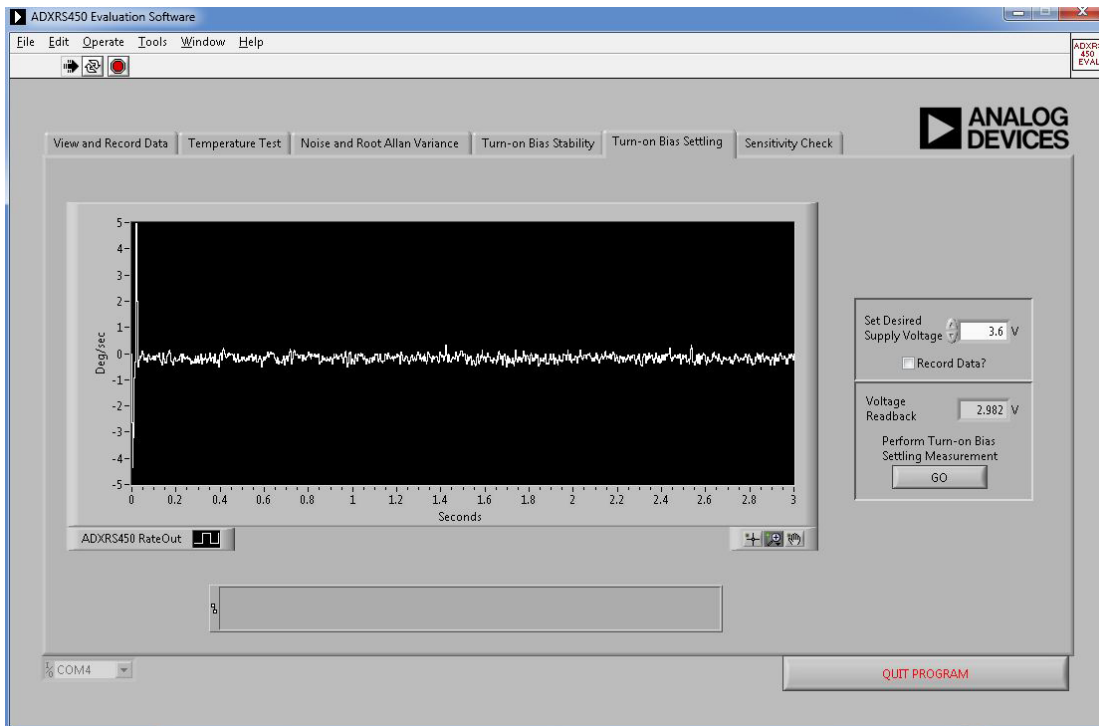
ADXRS450 Evaluation Software

File Edit Operate Tools Window Help

ADXRS 450 EVAL

ANALOG DEVICES

View and Record Data | Temperature Test | Noise and Root Allan Variance | Turn-on Bias Stability | Turn-on Bias Settling | Sensitivity Check

5
4
3
2
1
0
-1
-2
-3
-4
-5

Deg/sec

0 0.2 0.4 0.6 0.8 1 1.2 1.4 1.6 1.8 2 2.2 2.4 2.6 2.8 3

Seconds

ADXRS450 RateOut

Set Desired Supply Voltage 3.6 V

Record Data?

Voltage Readback 2.982 V

Perform Turn-on Bias Settling Measurement

GO

0

COM4

QUIT PROGRAM